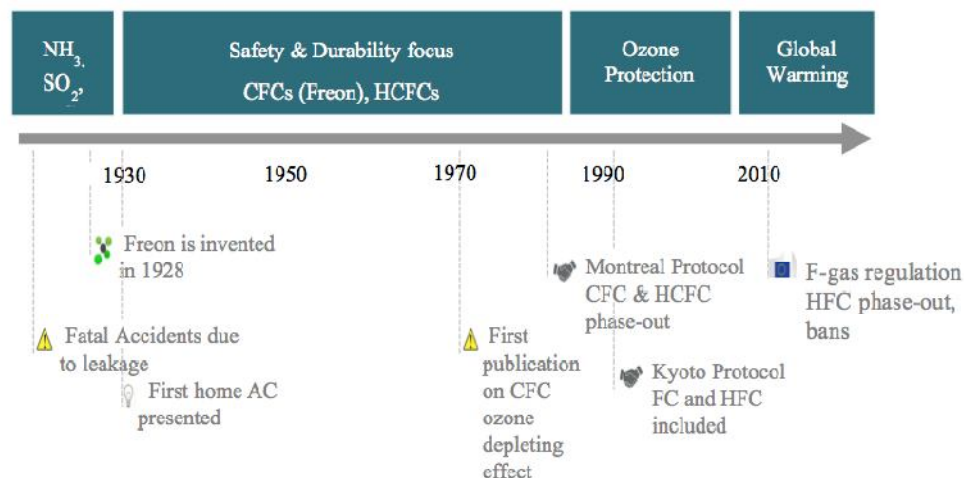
$NH_3$, $SO_2$,

Safety & Durability focus
CFCs (Freon), HCFCs

Ozone Protection

Global Warming

1930
1950
1970
1990
2010

Freon is invented in 1928

Fatal Accidents due to leakage

First home AC presented

First publication on CFC ozone depleting effect

Montreal Protocol CFC & HCFC phase-out

Kyoto Protocol FC and HFC included

F-gas regulation HFC phase-out, bans